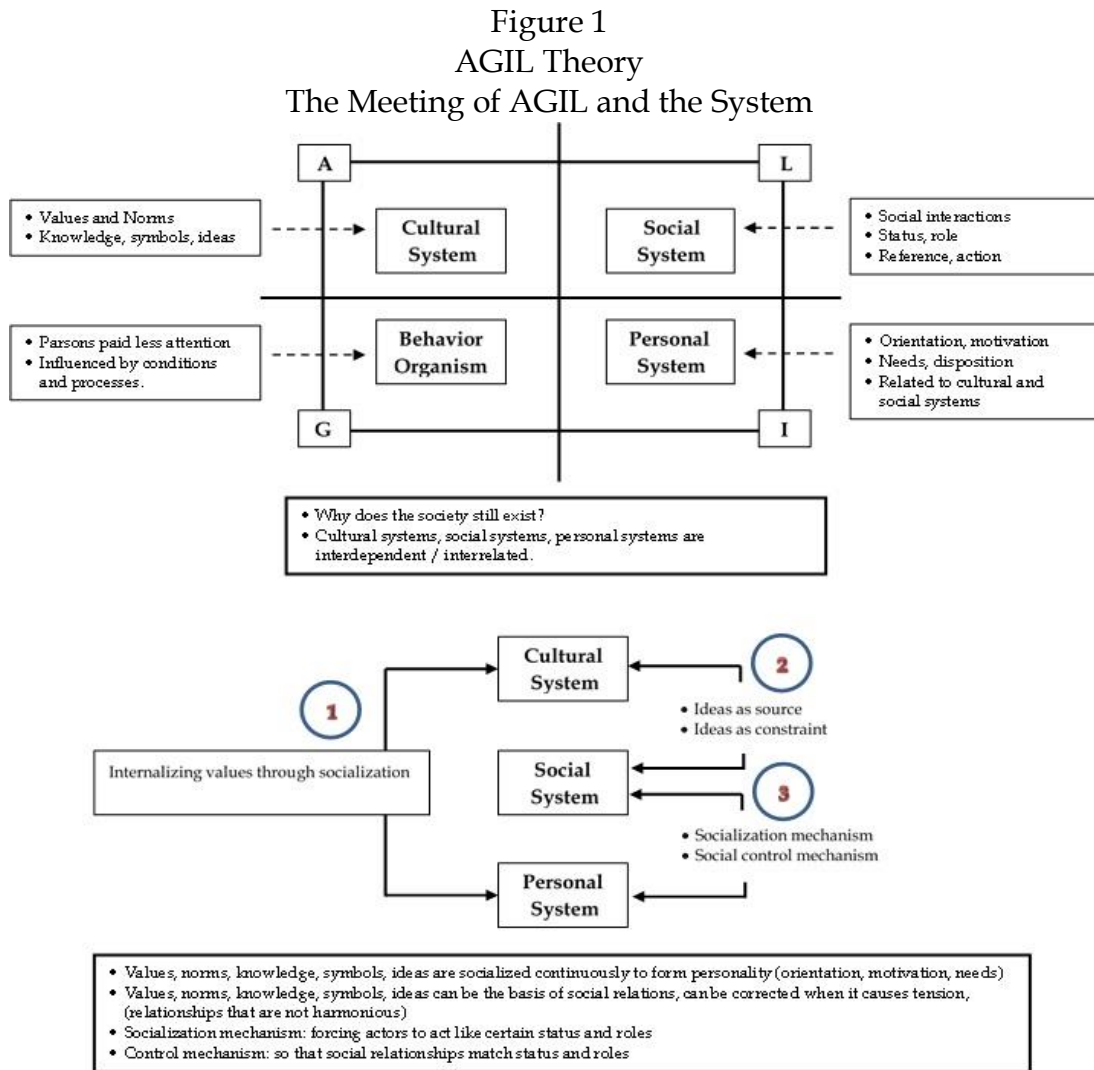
Figure 1
AGIL Theory
The Meeting of AGIL and the System

A

L

• Values and Norms
• Knowledge, symbols, ideas

Cultural System

Social System

• Social interactions
• Status, role
• Reference, action

• Parsons paid less attention
• Influenced by conditions and processes.

Behavior Organism

Personal System

• Orientation, motivation
• Needs, disposition
• Related to cultural and social systems

G

I

• Why does the society still exist?
• Cultural systems, social systems, personal systems are interdependent / interrelated.

1

Internalizing values through socialization

Cultural System

2

• Ideas as source
• Ideas as constraint

Social System

3

• Socialization mechanism
• Social control mechanism

Personal System

• Values, norms, knowledge, symbols, ideas are socialized continuously to form personality (orientation, motivation, needs)
• Values, norms, knowledge, symbols, ideas can be the basis of social relations, can be corrected when it causes tension, (relationships that are not harmonious)
• Socialization mechanism: forcing actors to act like certain status and roles
• Control mechanism: so that social relationships match status and roles